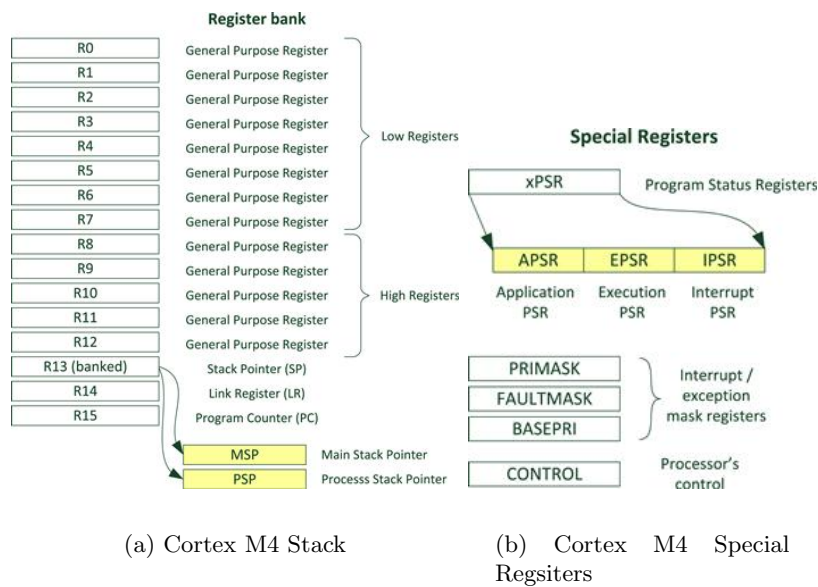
Register bank

R0 General Purpose Register
R1 General Purpose Register
R2 General Purpose Register
R3 General Purpose Register
R4 General Purpose Register
R5 General Purpose Register
R6 General Purpose Register
R7 General Purpose Register

Low Registers

R8 General Purpose Register
R9 General Purpose Register
R10 General Purpose Register
R11 General Purpose Register
R12 General Purpose Register

High Registers

R13 (banked) Stack Pointer (SP)
R14 Link Register (LR)
R15 Program Counter (PC)

MSP Main Stack Pointer
PSP Processs Stack Pointer

Special Registers

xPSR Program Status Registers

APSR EPSR IPSR

Application PSR Execution PSR Interrupt PSR

PRIMASK
FAULTMASK
BASEPRI

Interrupt / exception mask registers

CONTROL Processor's control

(a) Cortex M4 Stack

(b) Cortex M4 Special Regsiters